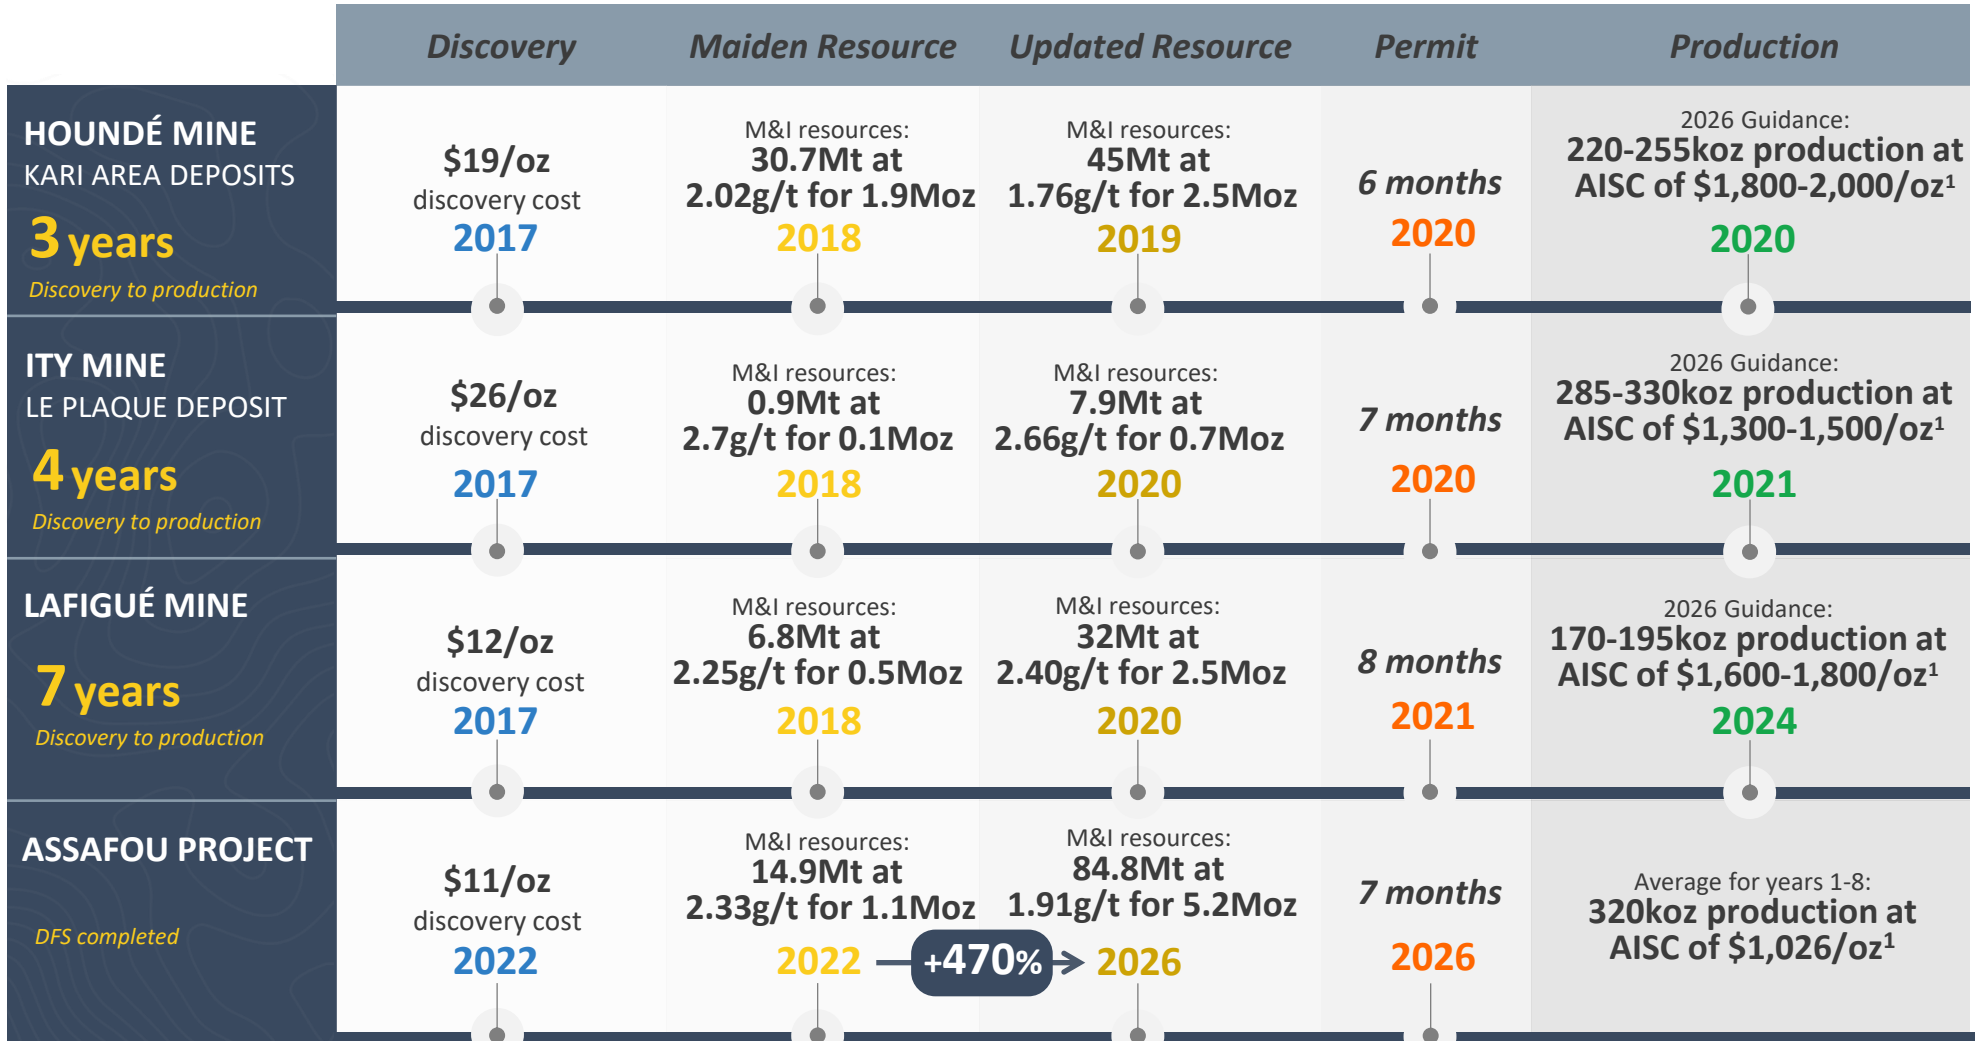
| | Discovery | Maiden Resource | Updated Resource | Permit | Production |
|---|---|---|---|---|---|
| HOUNDÉ MINE KARI AREA DEPOSITS 3 years Discovery to production | \$19/oz discovery cost 2017 | M&I resources: 30.7Mt at 2.02g/t for 1.9Moz 2018 | M&I resources: 45Mt at 1.76g/t for 2.5Moz 2019 | 6 months 2020 | 2026 Guidance: 220-255koz production at AISC of \$1,800-2,000/oz¹ 2020 |
| ITY MINE LE PLAQUE DEPOSIT 4 years Discovery to production | \$26/oz discovery cost 2017 | M&I resources: 0.9Mt at 2.7g/t for 0.1Moz 2018 | M&I resources: 7.9Mt at 2.66g/t for 0.7Moz 2020 | 7 months 2020 | 2026 Guidance: 285-330koz production at AISC of \$1,300-1,500/oz¹ 2021 |
| LAFIGUÉ MINE 7 years Discovery to production | \$12/oz discovery cost 2017 | M&I resources: 6.8Mt at 2.25g/t for 0.5Moz 2018 | M&I resources: 32Mt at 2.40g/t for 2.5Moz 2020 | 8 months 2021 | 2026 Guidance: 170-195koz production at AISC of \$1,600-1,800/oz¹ 2024 |
| ASSAFOU PROJECT DFS completed | \$11/oz discovery cost 2022 | M&I resources: 14.9Mt at 2.33g/t for 1.1Moz 2022 | +470% M&I resources: 84.8Mt at 1.91g/t for 5.2Moz 2026 | 7 months 2026 | Average for years 1-8: 320koz production at AISC of \$1,026/oz¹ |